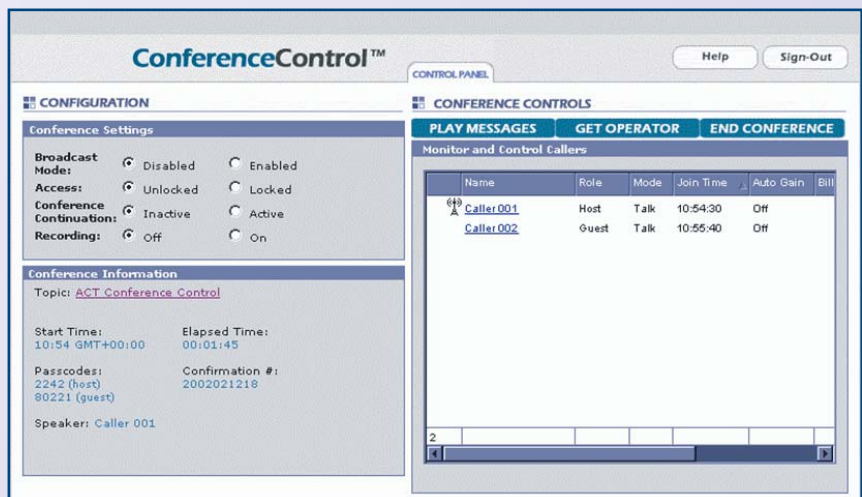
ConferenceControl™

CONTROL PANEL

Help

Sign-Out

CONFIGURATION

Conference Settings

Broadcast Mode: Disabled Enabled

Access: Unlocked Locked

Conference Continuation: Inactive Active

Recording: Off On

Conference Information

Topic: ACT Conference Control

Start Time: 10:54 GMT+00:00

Elapsed Time: 00:01:45

Passcodes: 2242 (host) 80221 (guest)

Confirmation #: 2002021218

Speaker: Caller 001

CONFERENCE CONTROLS

PLAY MESSAGES

GET OPERATOR

END CONFERENCE

Monitor and Control Callers

| Name | Role | Mode | Join Time | Auto Gain | Bill |
|---|---|---|---|---|---|
| Caller 001 | Host | Talk | 10:54:30 | Off | |
| Caller 002 | Guest | Talk | 10:55:40 | Off | |

2